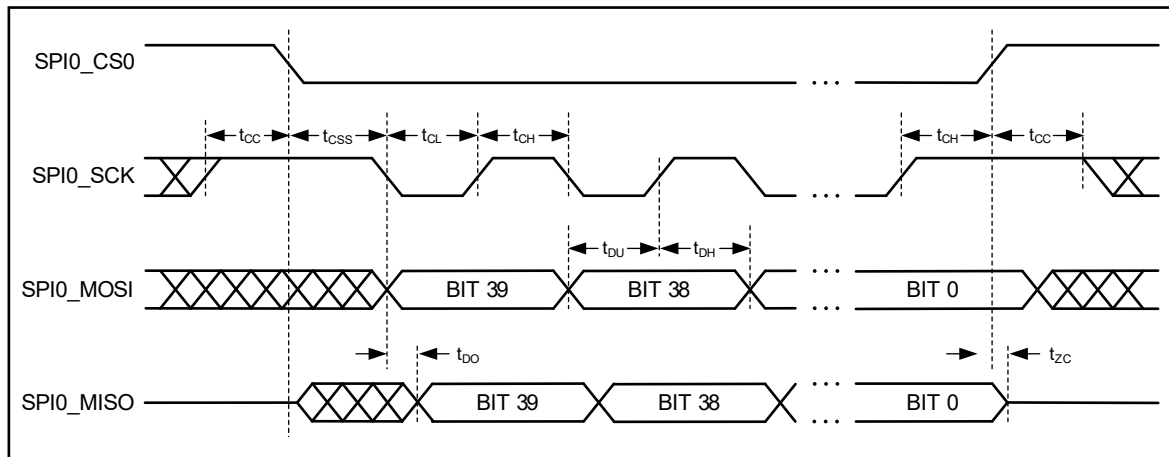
SPI0_CS0

...

$t_{CC}$ $t_{CSS}$ $t_{CL}$ $t_{CH}$ $t_{CH}$ $t_{CC}$

SPI0_SCK

...

$t_{DU}$ $t_{DH}$

SPI0_MOSI

BIT 39

BIT 38

...

...

BIT 0

$t_{DO}$ $t_{ZC}$

SPI0_MISO

BIT 39

BIT 38

...

...

BIT 0